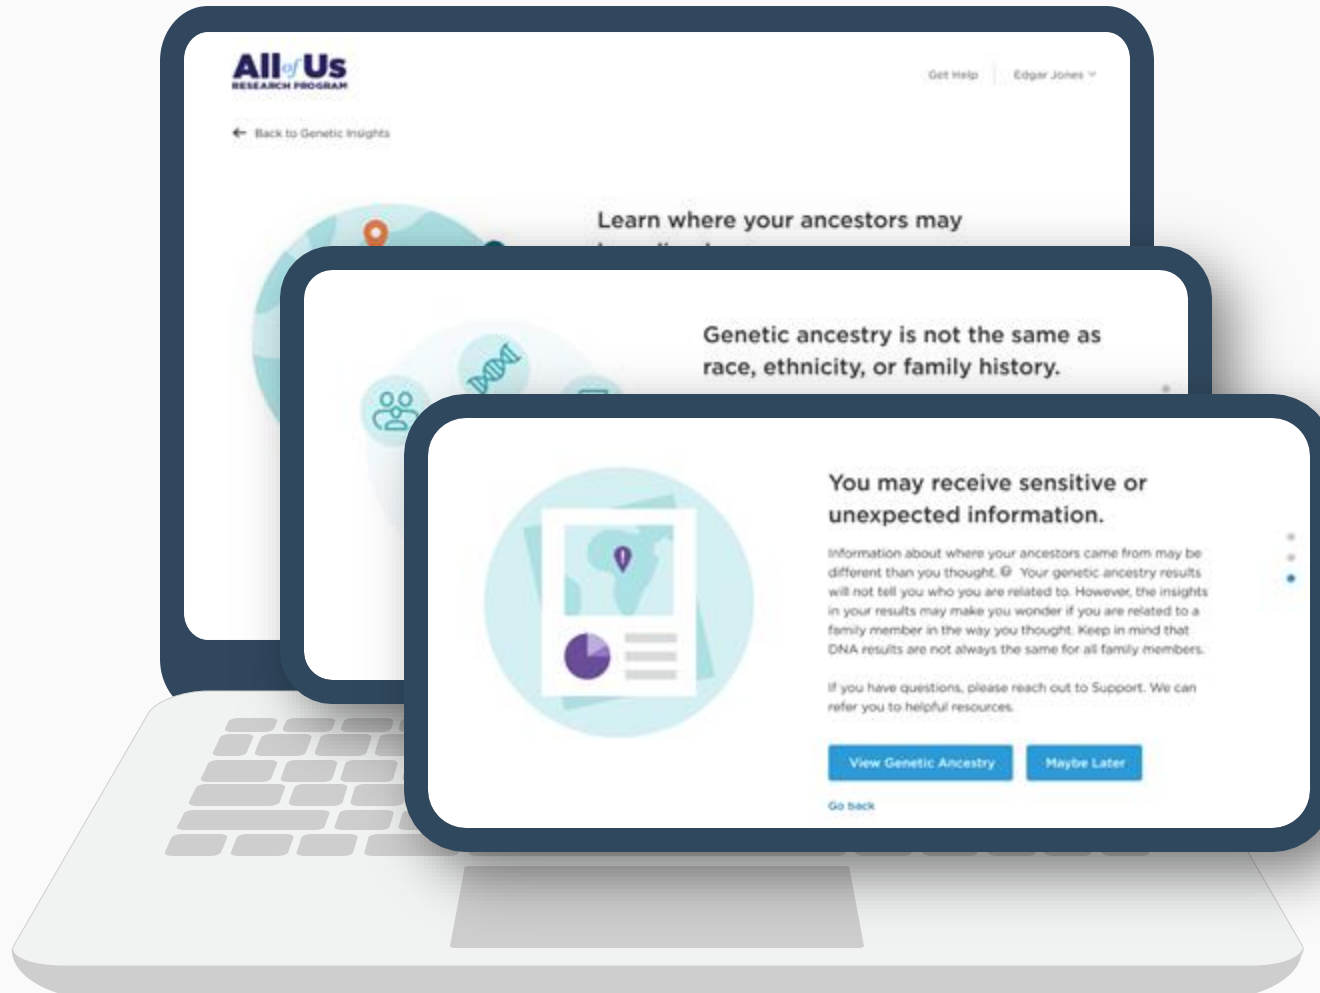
All of Us
RESEARCH PROGRAM

Get Help | Edgar Jones

Back to Genetic Insights

Learn where your ancestors may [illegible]

Genetic ancestry is not the same as race, ethnicity, or family history.

You may receive sensitive or unexpected information.

Information about where your ancestors came from may be different than you thought. Your genetic ancestry results will not tell you who you are related to. However, the insights in your results may make you wonder if you are related to a family member in the way you thought. Keep in mind that DNA results are not always the same for all family members.

If you have questions, please reach out to Support. We can refer you to helpful resources.

View Genetic Ancestry

Maybe Later

Go back